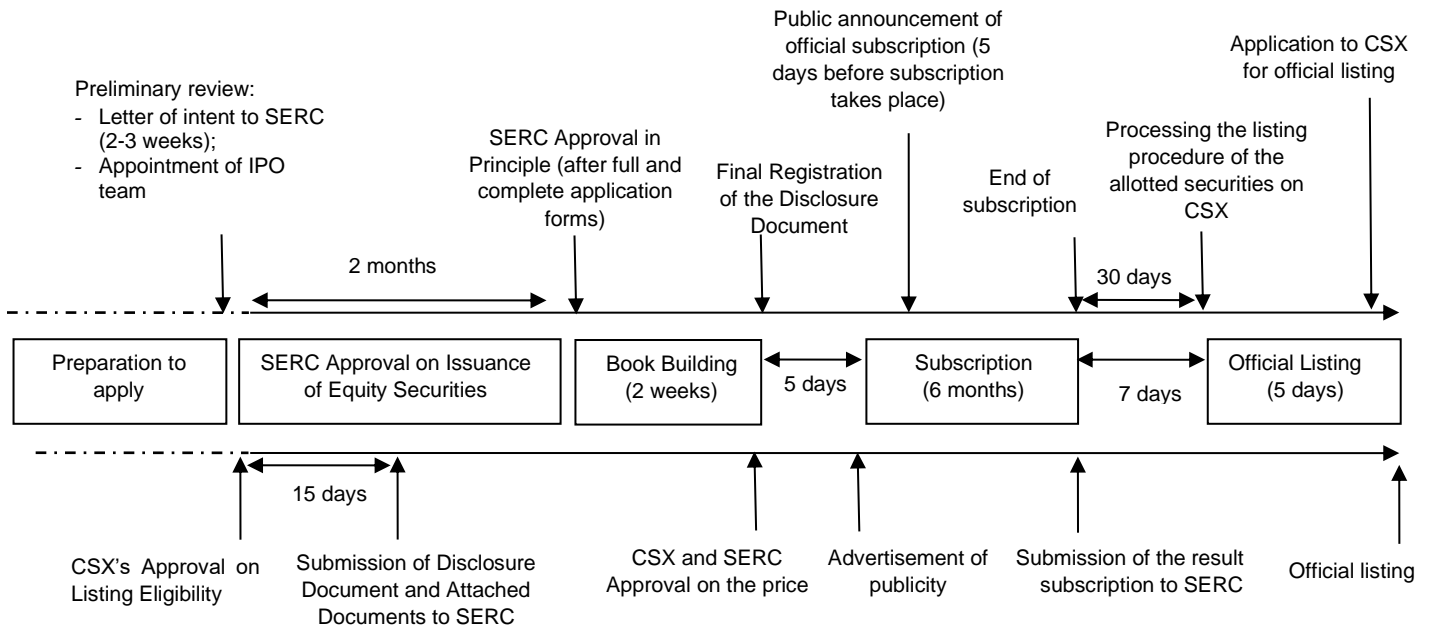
Preliminary review:
- Letter of intent to SERC (2-3 weeks);
- Appointment of IPO team

SERC Approval in Principle (after full and complete application forms)

Final Registration of the Disclosure Document

Public announcement of official subscription (5 days before subscription takes place)

End of subscription

Processing the listing procedure of the allotted securities on CSX

Application to CSX for official listing

2 months

30 days

Preparation to apply

SERC Approval on Issuance of Equity Securities

Book Building (2 weeks)

5 days

Subscription (6 months)

7 days

Official Listing (5 days)

15 days

CSX's Approval on Listing Eligibility

Submission of Disclosure Document and Attached Documents to SERC

CSX and SERC Approval on the price

Advertisement of publicity

Submission of the result subscription to SERC

Official listing